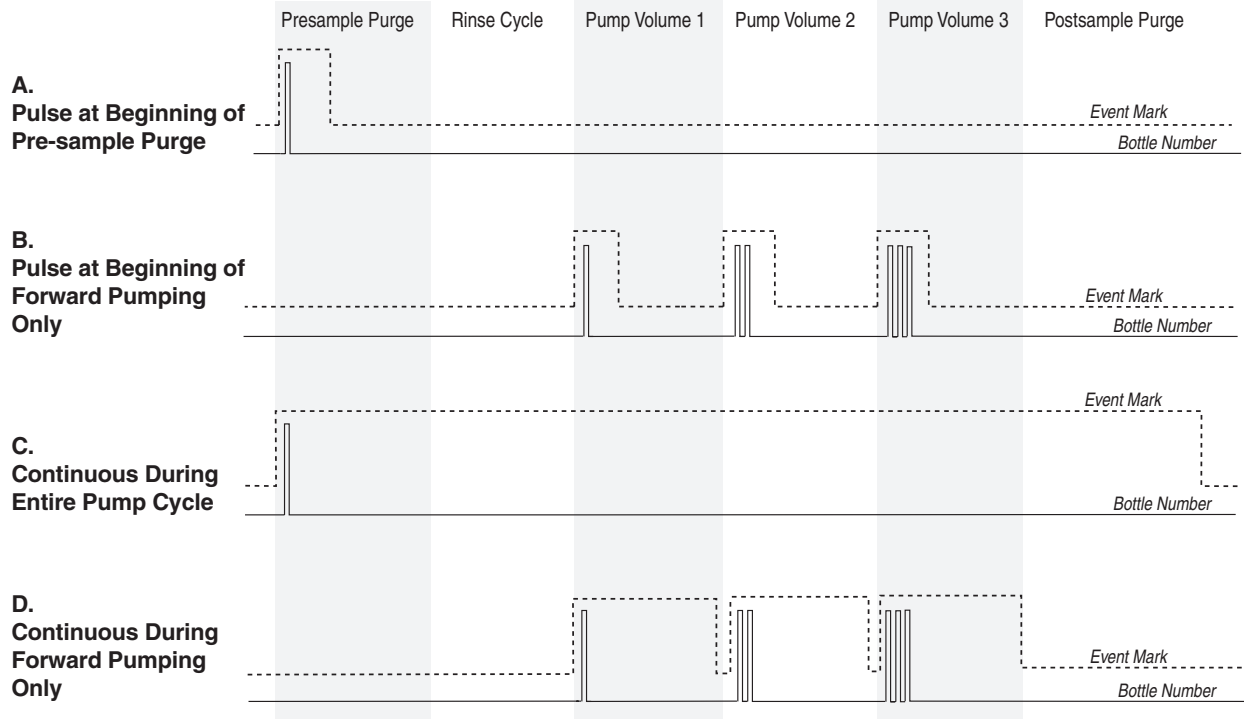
Presample Purge Rinse Cycle Pump Volume 1 Pump Volume 2 Pump Volume 3 Postsample Purge

A.
Pulse at Beginning of Pre-sample Purge

Event Mark

Bottle Number

B.
Pulse at Beginning of Forward Pumping Only

Event Mark

Bottle Number

C.
Continuous During Entire Pump Cycle

Event Mark

Bottle Number

D.
Continuous During Forward Pumping Only

Event Mark

Bottle Number